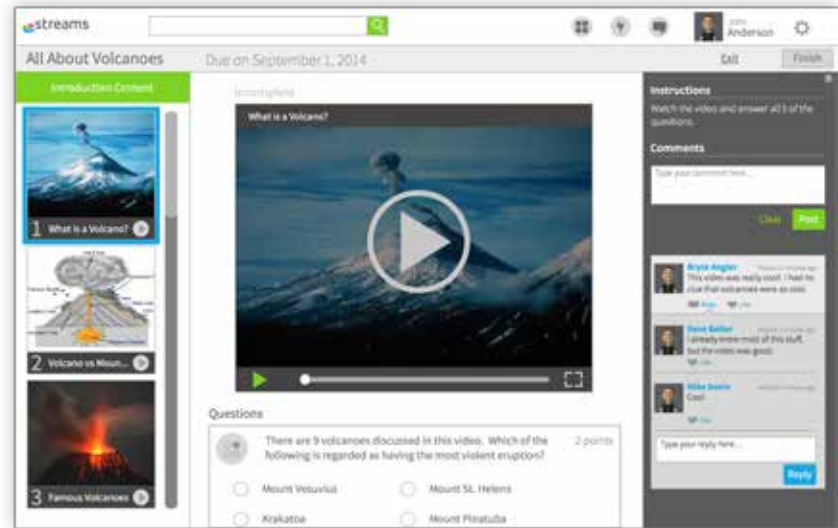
streams

John Anderson

All About Volcanoes

Due on September 1, 2014

Exit

Finish

Introduction Content

1 What is a Volcano?

2 Volcano vs Moun...

3 Famous Volcanoes

Incomplete

What is a Volcano?

Questions

There are 9 volcanoes discussed in this video. Which of the following is regarded as having the most violent eruption?

2 points

Mount Vesuvius

Mount St. Helens

Krakatoa

Mount Pinatubo

Instructions

Watch the video and answer all 3 of the questions.

Comments

Type your comment here...

Clear

Post

Bryce Angler

This video was really cool. I had no clue that volcanoes were so cool.

Dave Keller

I already knew most of this stuff, but the video was good.

Mike Svein

Cool

Type your reply here...

Reply